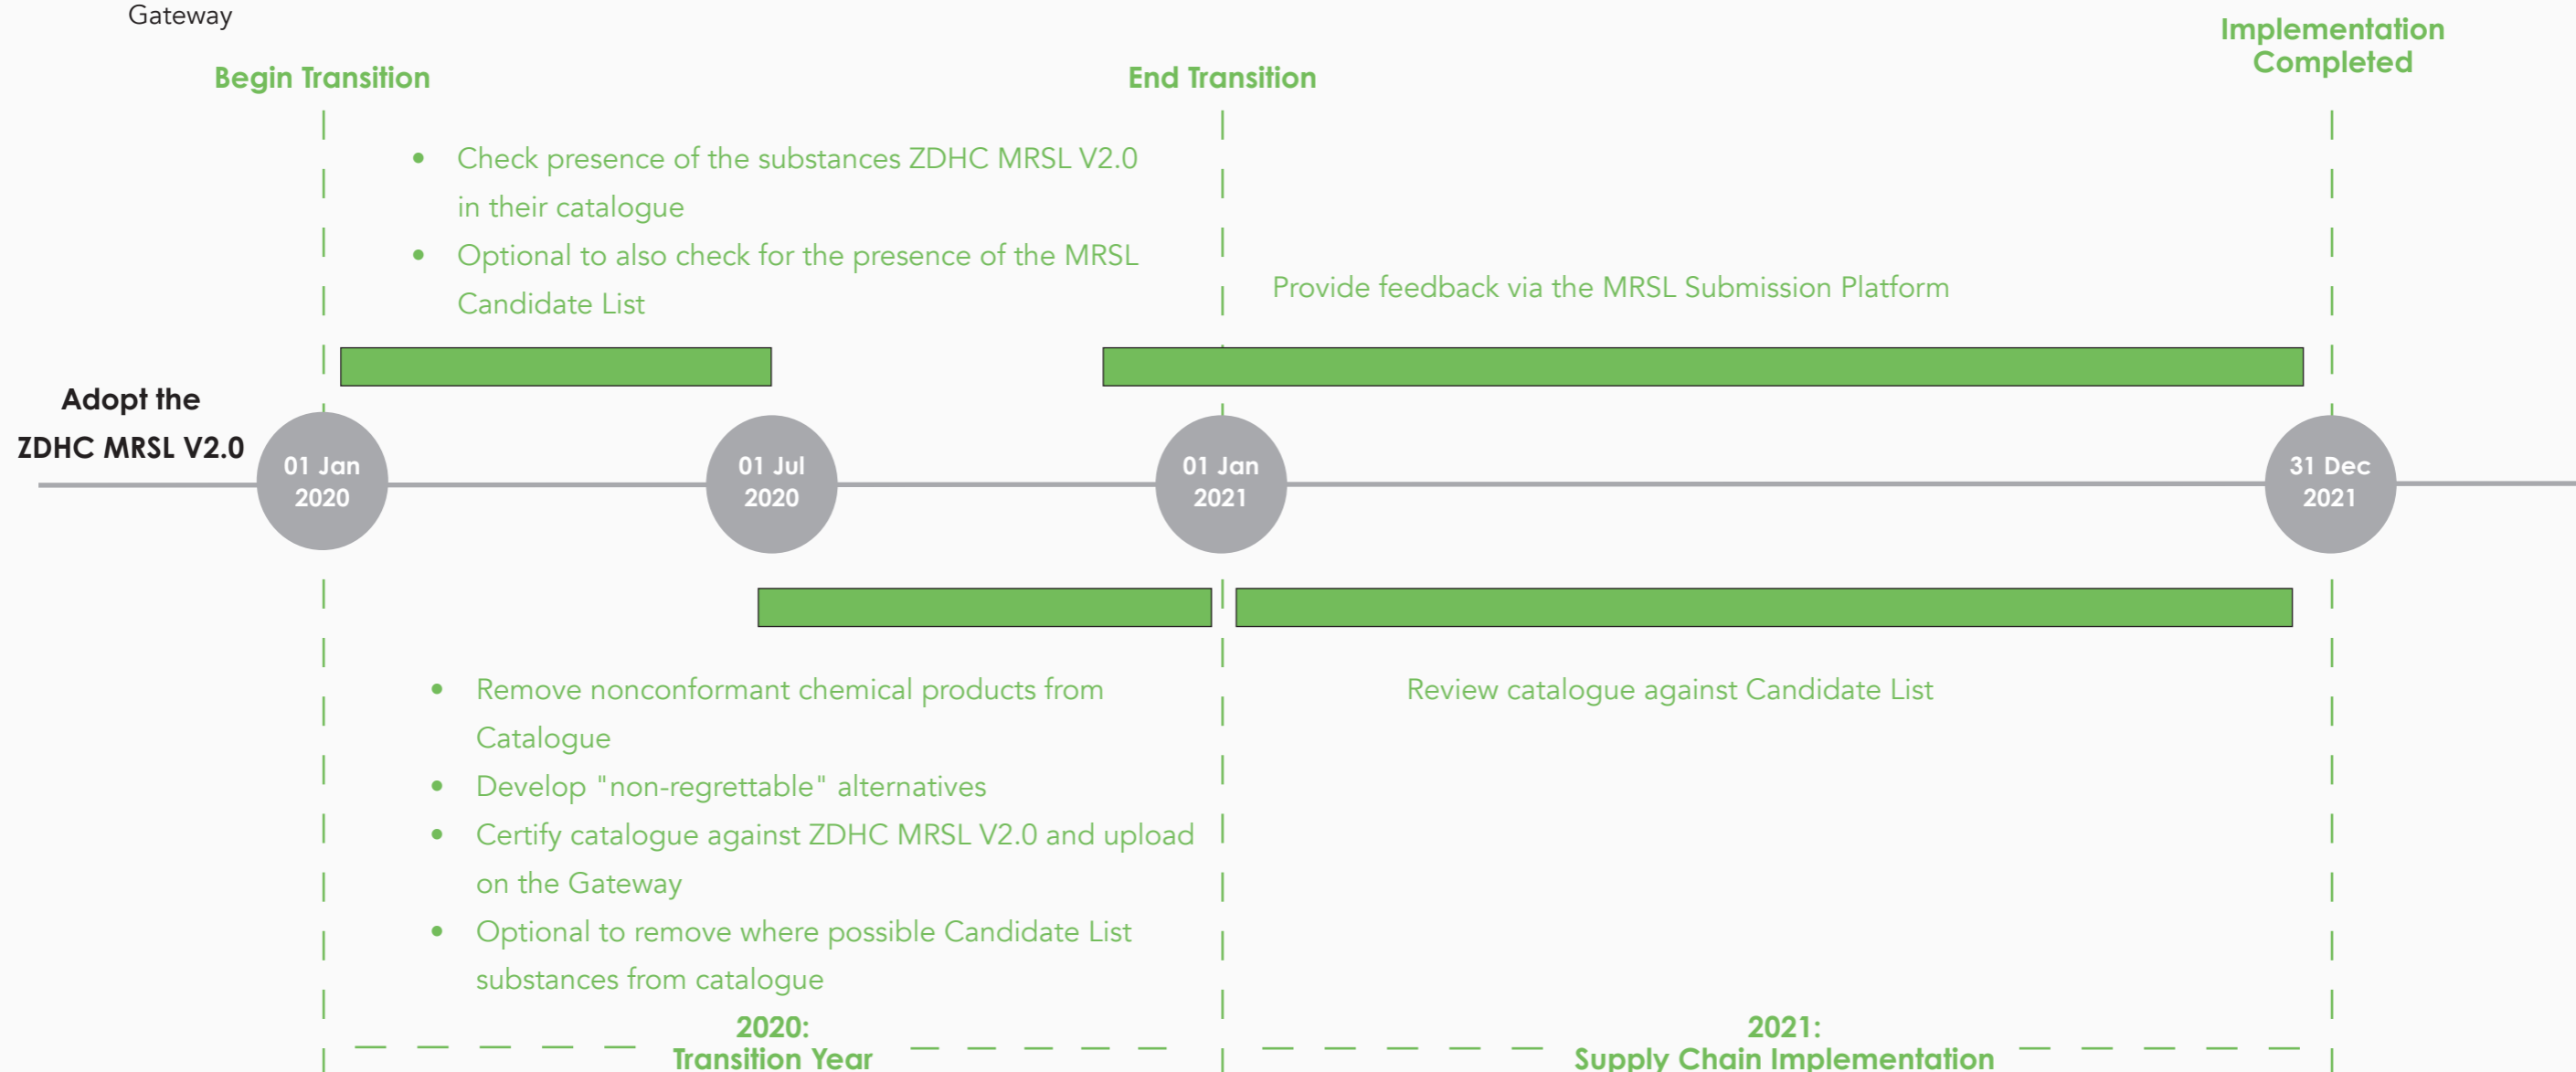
Gateway

Begin Transition

End Transition

Implementation Completed

- Check presence of the substances ZDHC MRSL V2.0 in their catalogue
- Optional to also check for the presence of the MRSL Candidate List

Provide feedback via the MRSL Submission Platform

Adopt the ZDHC MRSL V2.0

01 Jan 2020

01 Jul 2020

01 Jan 2021

31 Dec 2021

- Remove nonconformant chemical products from Catalogue
- Develop "non-regrettable" alternatives
- Certify catalogue against ZDHC MRSL V2.0 and upload on the Gateway
- Optional to remove where possible Candidate List substances from catalogue

Review catalogue against Candidate List

2020: Transition Year

2021: Supply Chain Implementation